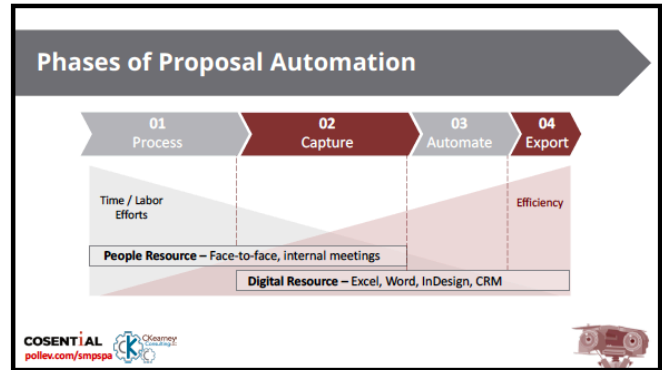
Phases of Proposal Automation

01
Process

02
Capture

03
Automate

04
Export

Time / Labor Efforts

Efficiency

People Resource – Face-to-face, internal meetings

Digital Resource – Excel, Word, InDesign, CRM

COSENTIAL
pollev.com/smpspa

CKearney Consulting